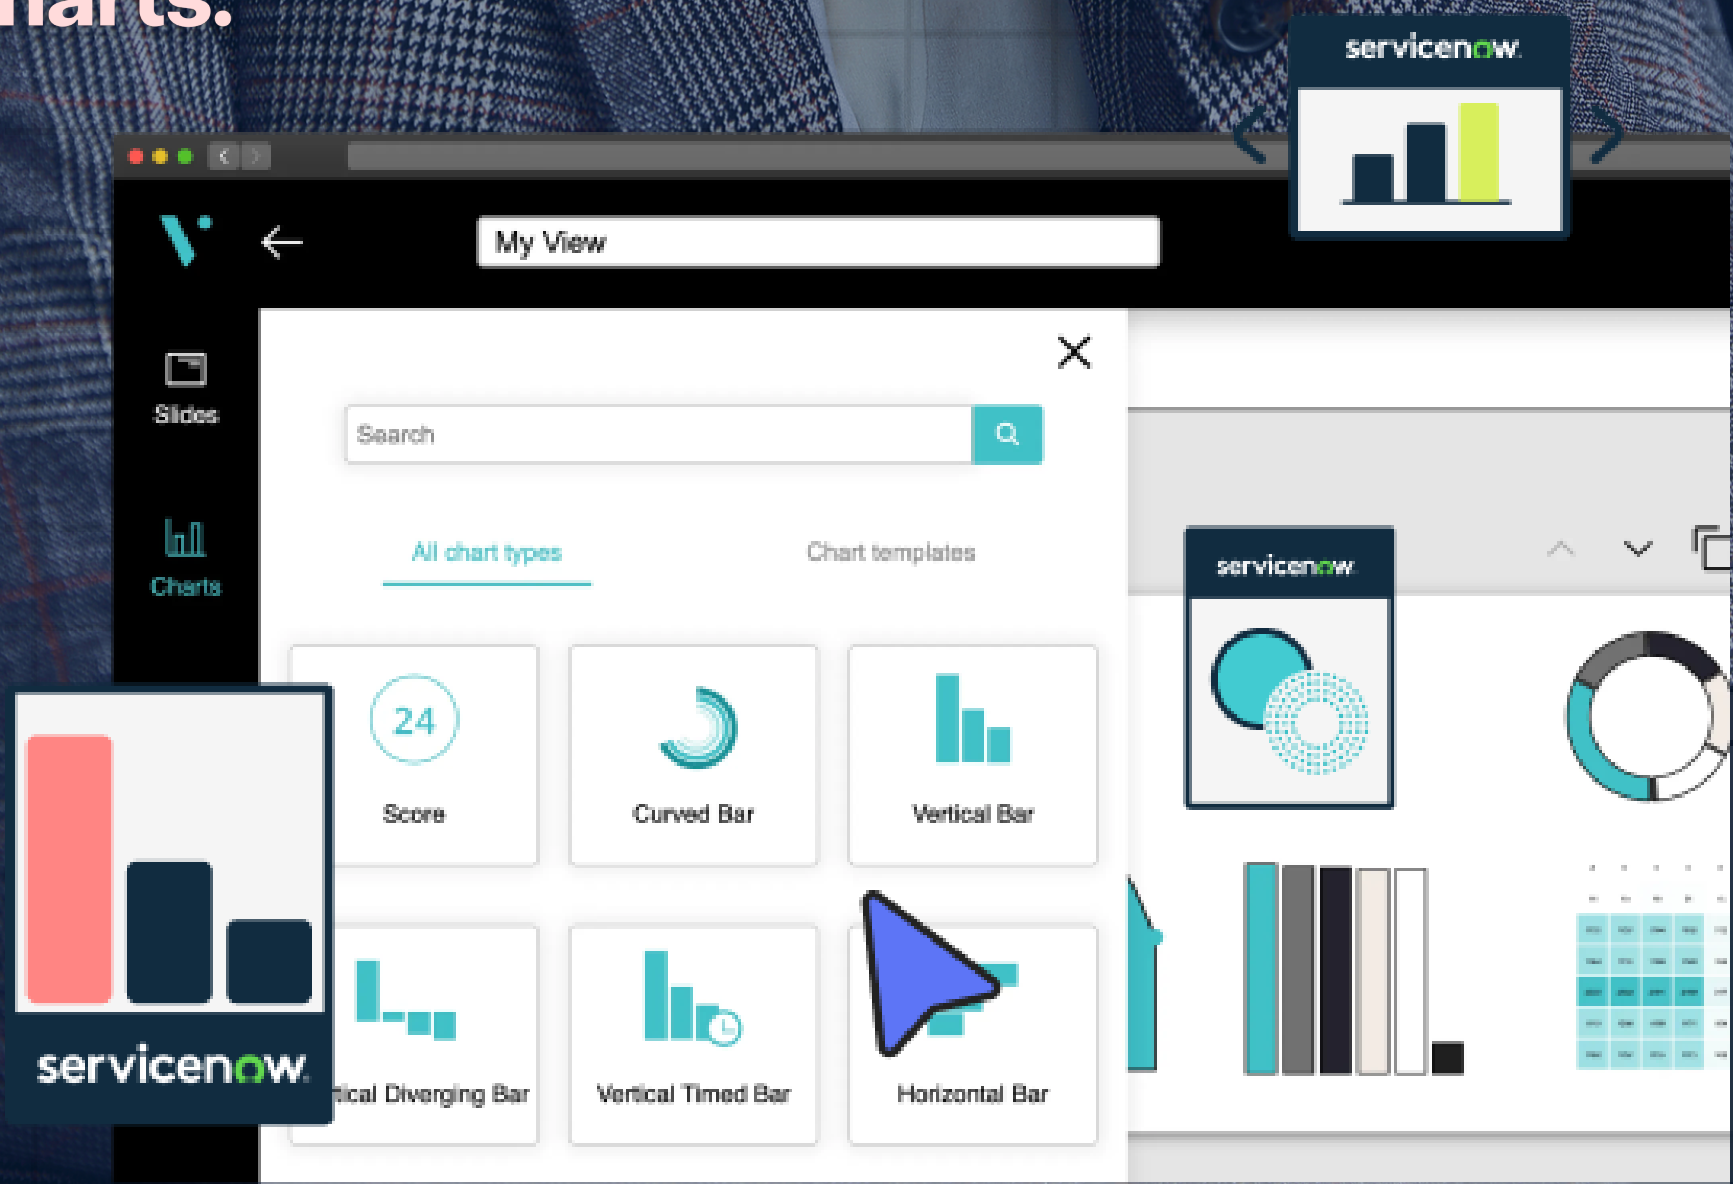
harts.

servicenow

My View

Slides

Charts

Search

All chart types

Chart templates

servicenow

24

Score

Curved Bar

Vertical Bar

servicenow

tical Diverging Bar

Vertical Timed Bar

Horizontal Bar